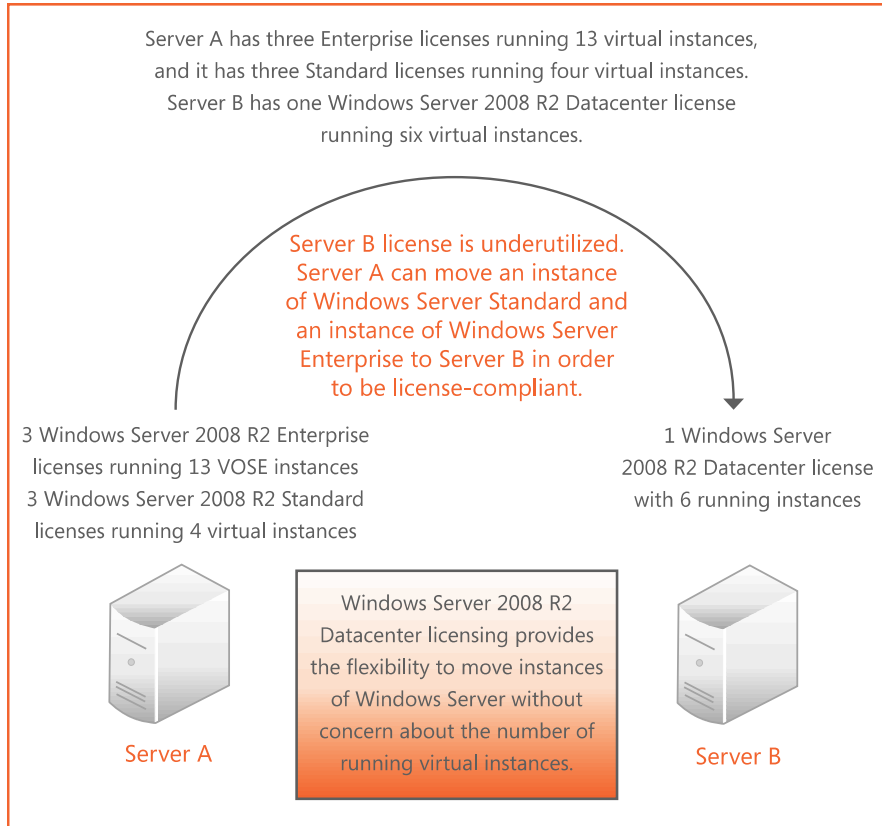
Server A has three Enterprise licenses running 13 virtual instances, and it has three Standard licenses running four virtual instances. Server B has one Windows Server 2008 R2 Datacenter license running six virtual instances.

Server B license is underutilized. Server A can move an instance of Windows Server Standard and an instance of Windows Server Enterprise to Server B in order to be license-compliant.

3 Windows Server 2008 R2 Enterprise licenses running 13 VOSE instances
3 Windows Server 2008 R2 Standard licenses running 4 virtual instances

1 Windows Server 2008 R2 Datacenter license with 6 running instances

Windows Server 2008 R2 Datacenter licensing provides the flexibility to move instances of Windows Server without concern about the number of running virtual instances.

Server A

Server B